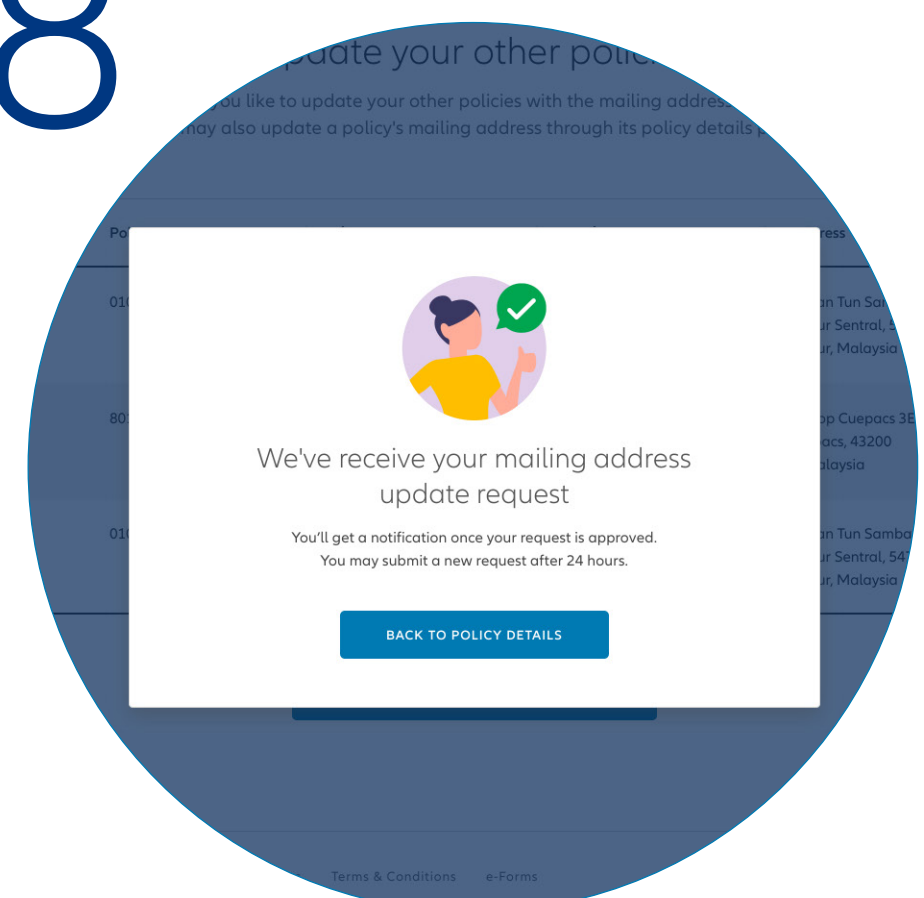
8

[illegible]pdate your other polic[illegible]

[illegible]ou like to update your other policies with the mailing address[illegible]
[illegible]ay also update a policy's mailing address through its policy details p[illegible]

Po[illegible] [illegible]ress

01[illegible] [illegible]an Tun Sa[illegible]
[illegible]ur Sentral, 5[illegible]
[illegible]r, Malaysia

80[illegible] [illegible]p Cuepacs 3E
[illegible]acs, 43200
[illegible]alaysia

01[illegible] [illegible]an Tun Samba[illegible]
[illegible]ur Sentral, 54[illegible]
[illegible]r, Malaysia

We've receive your mailing address update request

You'll get a notification once your request is approved.
You may submit a new request after 24 hours.

BACK TO POLICY DETAILS

Terms & Conditions e-Forms